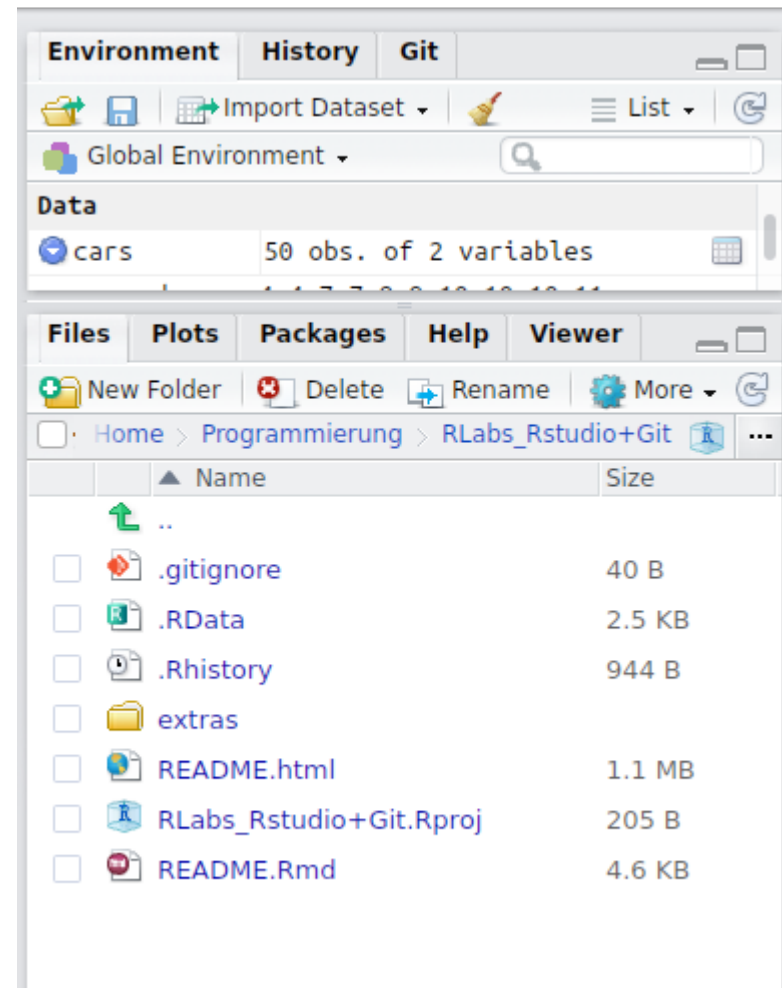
Environment History Git

Import Dataset List

Global Environment

Data

cars 50 obs. of 2 variables

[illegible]

Files Plots Packages Help Viewer

New Folder Delete Rename More

Home > Programmierung > RLabs_Rstudio+Git

| Name | Size |
|---|---|
| .. | |
| .gitignore | 40 B |
| .RData | 2.5 KB |
| .Rhistory | 944 B |
| extras | |
| README.html | 1.1 MB |
| RLabs_Rstudio+Git.Rproj | 205 B |
| README.Rmd | 4.6 KB |